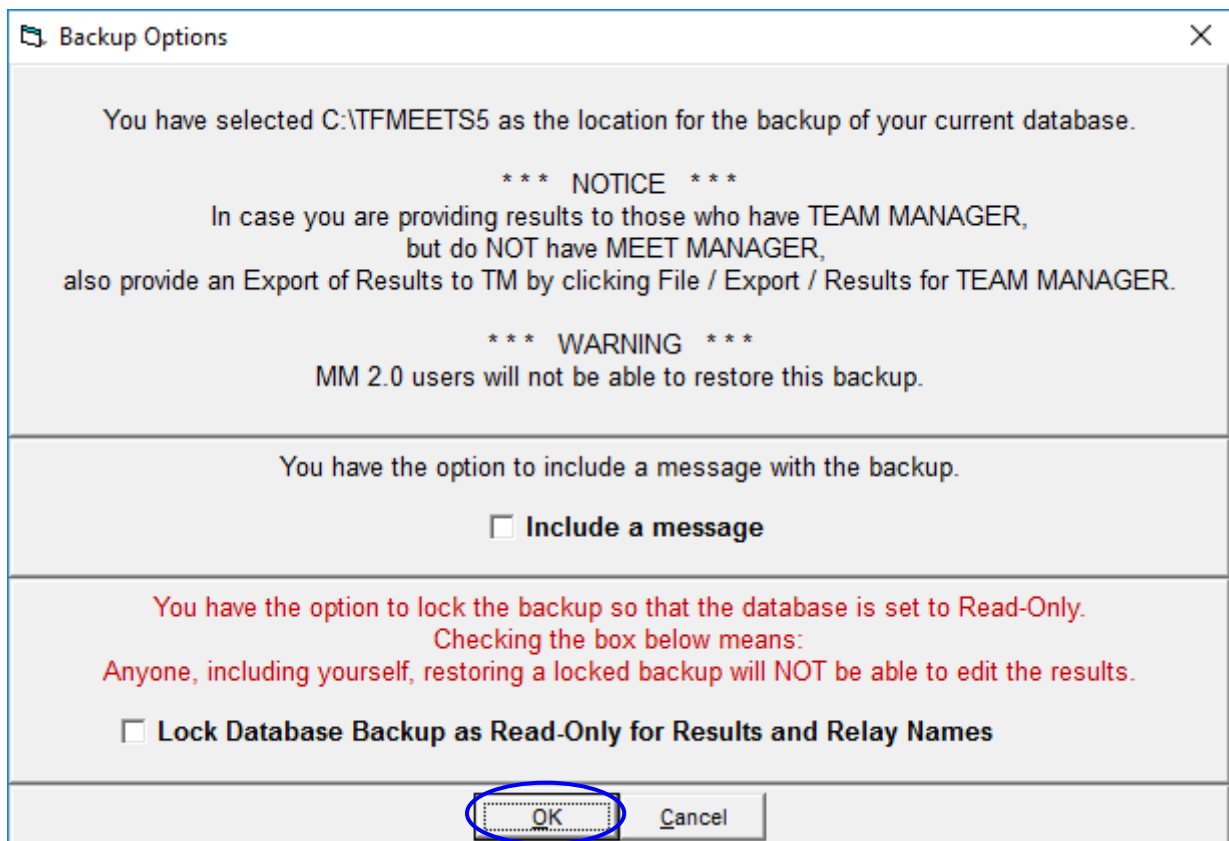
Backup Options

You have selected C:\TFMEETS5 as the location for the backup of your current database.

* * * NOTICE * * *
In case you are providing results to those who have TEAM MANAGER, but do NOT have MEET MANAGER, also provide an Export of Results to TM by clicking File / Export / Results for TEAM MANAGER.

* * * WARNING * * *
MM 2.0 users will not be able to restore this backup.

You have the option to include a message with the backup.

Include a message

You have the option to lock the backup so that the database is set to Read-Only.
Checking the box below means:
Anyone, including yourself, restoring a locked backup will NOT be able to edit the results.

Lock Database Backup as Read-Only for Results and Relay Names

OK Cancel